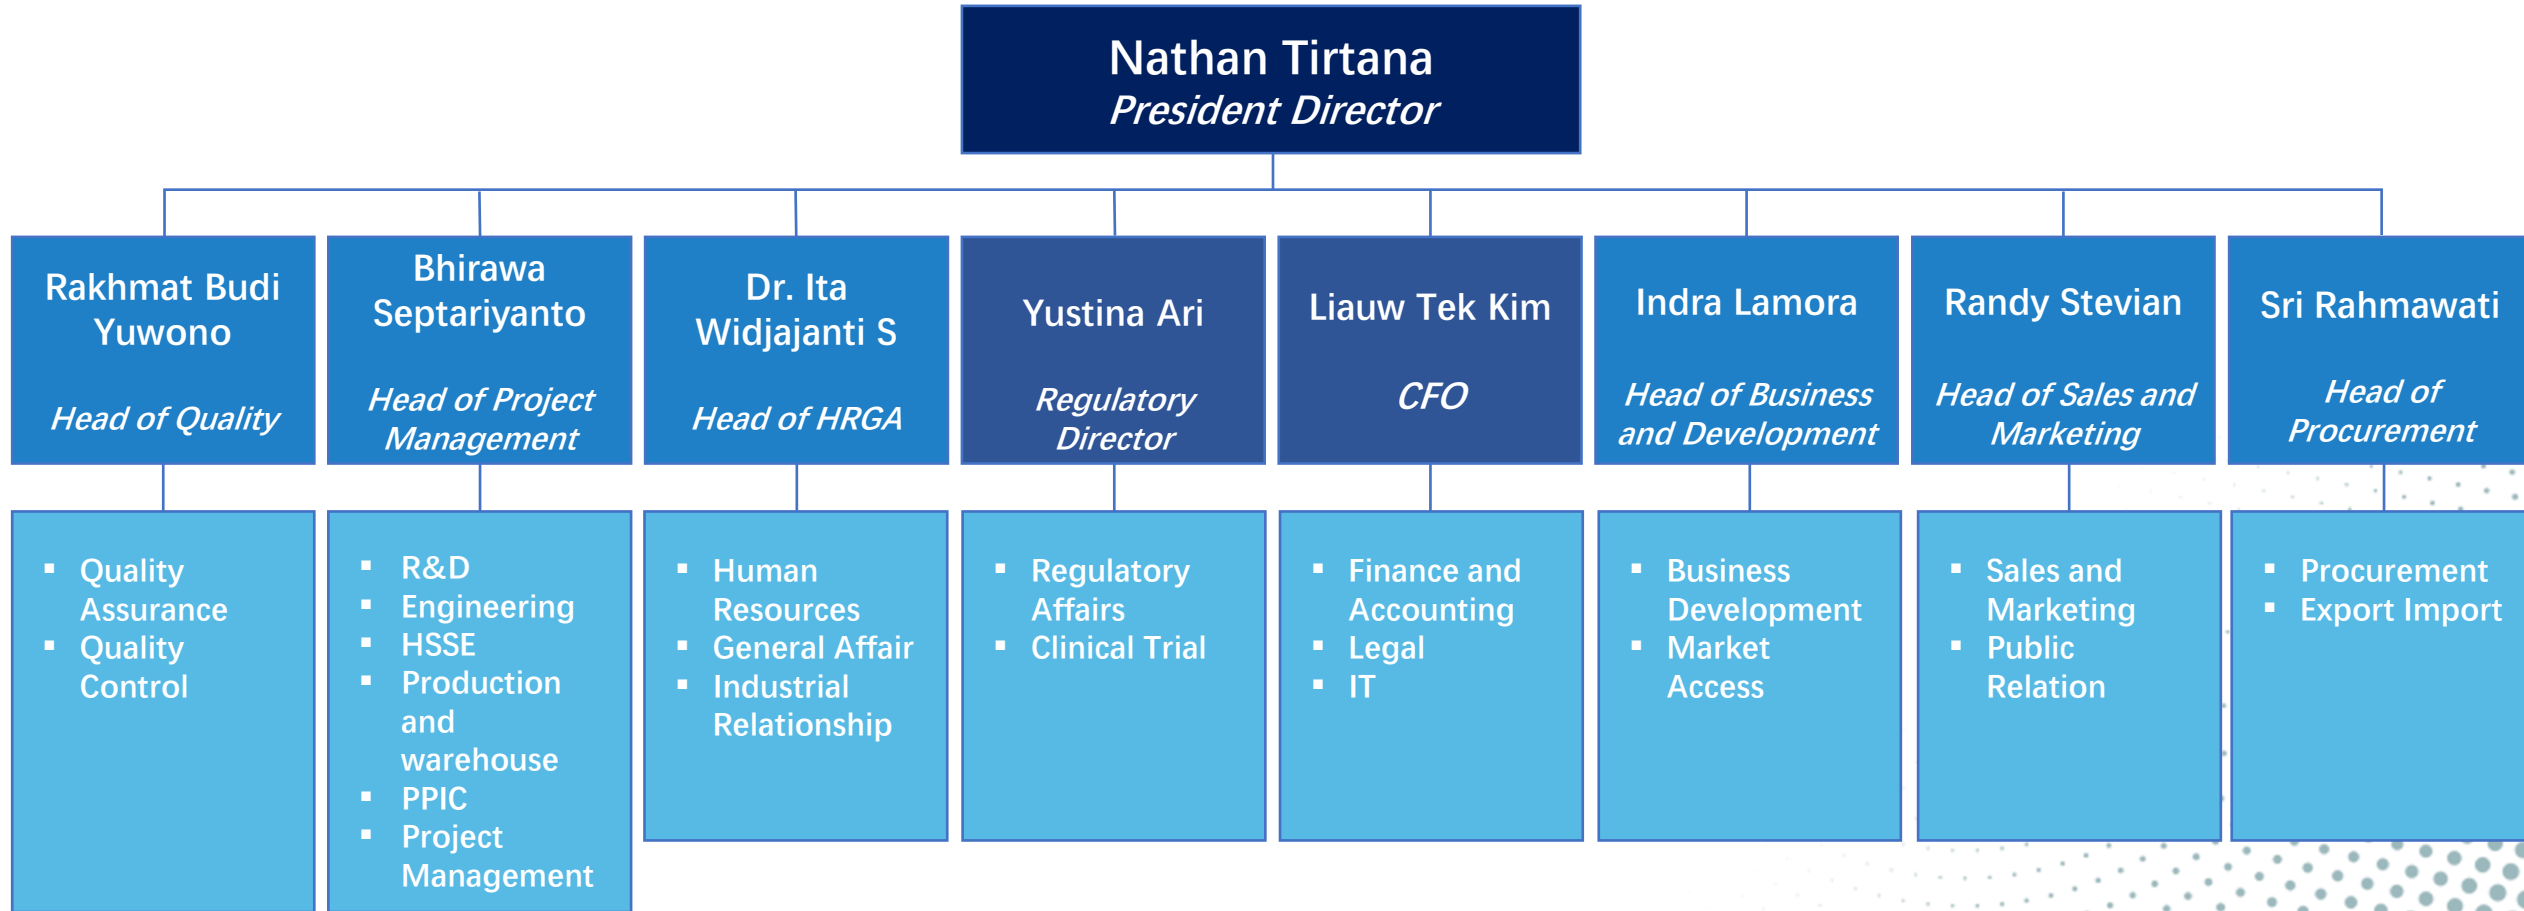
Nathan Tirtana
President Director

Rakhmat Budi Yuwono
Head of Quality

Bhirawa Septariyanto
Head of Project Management

Dr. Ita Widjajanti S
Head of HRGA

Yustina Ari
Regulatory Director

Liauw Tek Kim
CFO

Indra Lamora
Head of Business and Development

Randy Stevian
Head of Sales and Marketing

Sri Rahmawati
Head of Procurement

- Quality Assurance
- Quality Control

- R&D
- Engineering
- HSSE
- Production and warehouse
- PPIC
- Project Management

- Human Resources
- General Affair
- Industrial Relationship

- Regulatory Affairs
- Clinical Trial

- Finance and Accounting
- Legal
- IT

- Business Development
- Market Access

- Sales and Marketing
- Public Relation

- Procurement
- Export Import